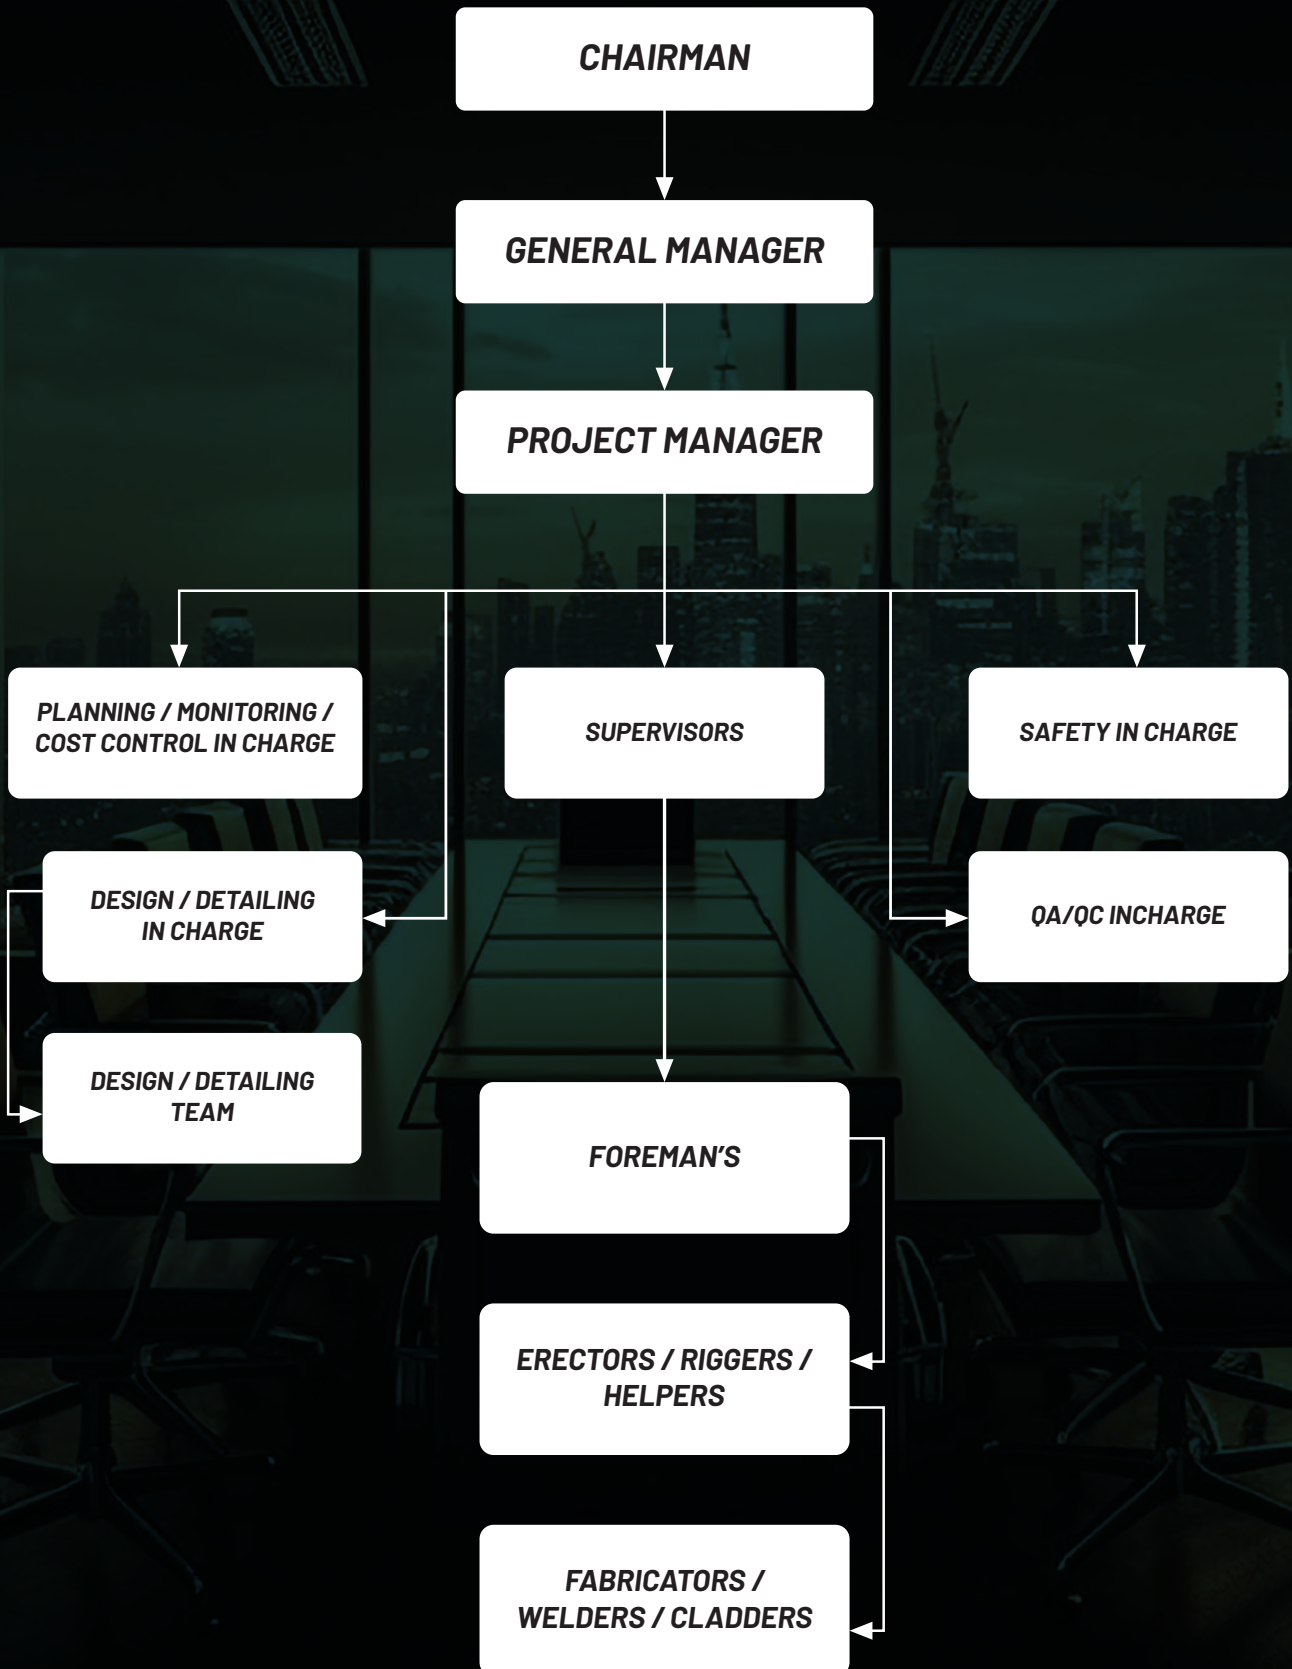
CHAIRMAN

GENERAL MANAGER

PROJECT MANAGER

PLANNING / MONITORING / COST CONTROL IN CHARGE

SUPERVISORS

SAFETY IN CHARGE

DESIGN / DETAILING IN CHARGE

QA/QC INCHARGE

DESIGN / DETAILING TEAM

FOREMAN'S

ERECTORS / RIGGERS / HELPERS

FABRICATORS / WELDERS / CLADDERS